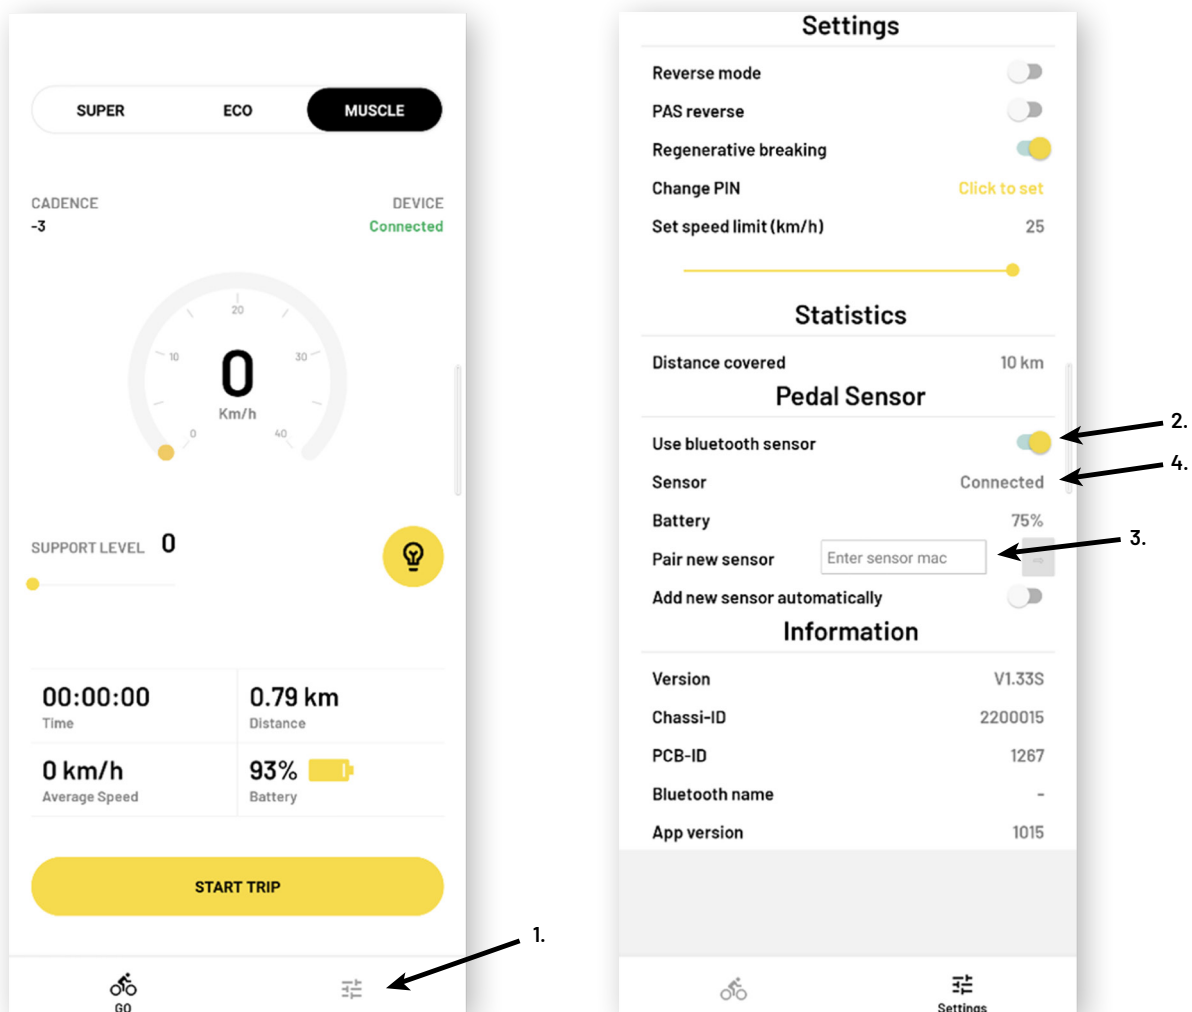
SUPER
ECO
MUSCLE

CADENCE
-3

DEVICE
Connected

20
10
30
0
Km/h
0
40

SUPPORT LEVEL 0

| 00:00:00 Time | 0.79 km Distance |
|---|---|
| 0 km/h Average Speed | 93% Battery |

START TRIP

GO

1.

Settings

Reverse mode
PAS reverse
Regenerative breaking
Change PIN Click to set
Set speed limit (km/h) 25

Statistics

Distance covered 10 km

Pedal Sensor

Use bluetooth sensor
Sensor Connected
Battery 75%
Pair new sensor Enter sensor mac
Add new sensor automatically

Information

Version V1.33S
Chassi-ID 2200015
PCB-ID 1267
Bluetooth name -
App version 1015

Settings

2.
4.
3.